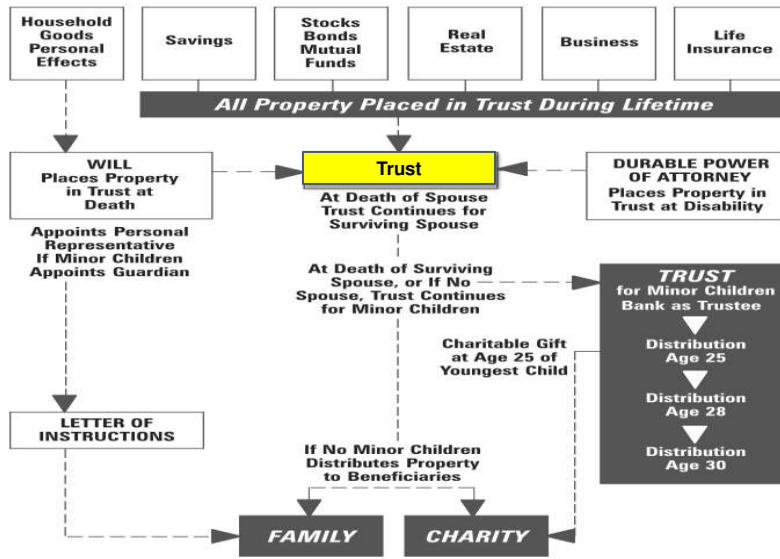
Household Goods Personal Effects

Savings

Stocks Bonds Mutual Funds

Real Estate

Business

Life Insurance

All Property Placed in Trust During Lifetime

WILL
Places Property in Trust at Death

Appoints Personal Representative If Minor Children Appoints Guardian

Trust

At Death of Spouse Trust Continues for Surviving Spouse

DURABLE POWER OF ATTORNEY
Places Property in Trust at Disability

At Death of Surviving Spouse, or If No Spouse, Trust Continues for Minor Children

TRUST
for Minor Children Bank as Trustee

Charitable Gift at Age 25 of Youngest Child

Distribution Age 25

Distribution Age 28

Distribution Age 30

LETTER OF INSTRUCTIONS

If No Minor Children Distributes Property to Beneficiaries

FAMILY

CHARITY